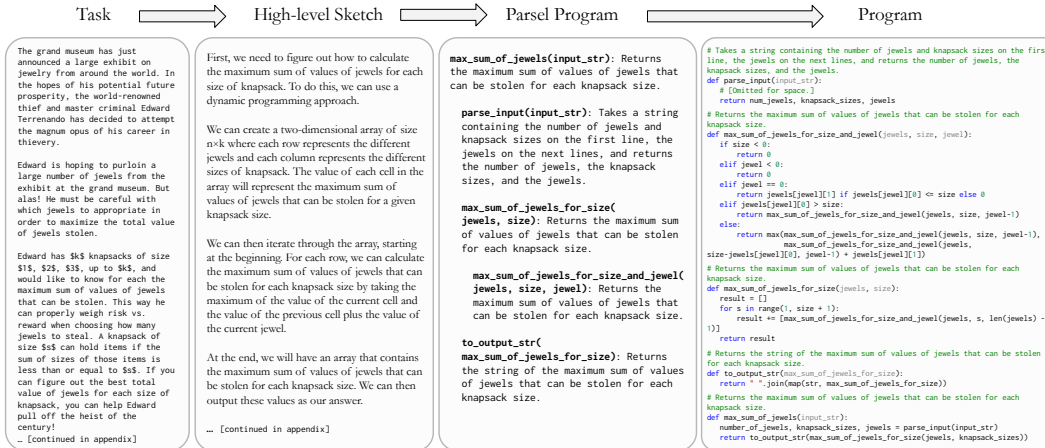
Task

High-level Sketch

Parsel Program

Program

The grand museum has just announced a large exhibit on jewelry from around the world. In the hopes of his potential future prosperity, the world-renowned thief and master criminal Edward Terrenando has decided to attempt the magnum opus of his career in thievery.

Edward is hoping to purloin a large number of jewels from the exhibit at the grand museum. But alas! He must be careful with which jewels to appropriate in order to maximize the total value of jewels stolen.

Edward has $k$ knapsacks of size $1$, $2$, $3$, up to $k$, and would like to know for each the maximum sum of values of jewels that can be stolen. This way he can properly weigh risk vs. reward when choosing how many jewels to steal. A knapsack of size $s$ can hold items if the sum of sizes of those items is less than or equal to $s$. If you can figure out the best total value of jewels for each size of knapsack, you can help Edward pull off the heist of the century!
… [continued in appendix]

First, we need to figure out how to calculate the maximum sum of values of jewels for each size of knapsack. To do this, we can use a dynamic programming approach.

We can create a two-dimensional array of size n×k where each row represents the different jewels and each column represents the different sizes of knapsack. The value of each cell in the array will represent the maximum sum of values of jewels that can be stolen for a given knapsack size.

We can then iterate through the array, starting at the beginning. For each row, we can calculate the maximum sum of values of jewels that can be stolen for each knapsack size by taking the maximum of the value of the current cell and the value of the previous cell plus the value of the current jewel.

At the end, we will have an array that contains the maximum sum of values of jewels that can be stolen for each knapsack size. We can then output these values as our answer.

… [continued in appendix]

max_sum_of_jewels(input_str): Returns the maximum sum of values of jewels that can be stolen for each knapsack size.

parse_input(input_str): Takes a string containing the number of jewels and knapsack sizes on the first line, the jewels on the next lines, and returns the number of jewels, the knapsack sizes, and the jewels.

max_sum_of_jewels_for_size(jewels, size): Returns the maximum sum of values of jewels that can be stolen for each knapsack size.

max_sum_of_jewels_for_size_and_jewel(jewels, size, jewel): Returns the maximum sum of values of jewels that can be stolen for each knapsack size.

to_output_str(max_sum_of_jewels_for_size): Returns the string of the maximum sum of values of jewels that can be stolen for each knapsack size.

# Takes a string containing the number of jewels and knapsack sizes on the first line, the jewels on the next lines, and returns the number of jewels, the knapsack sizes, and the jewels.
def parse_input(input_str):
    # [Omitted for space.]
    return num_jewels, knapsack_sizes, jewels
# Returns the maximum sum of values of jewels that can be stolen for each knapsack size.
def max_sum_of_jewels_for_size_and_jewel(jewels, size, jewel):
    if size < 0:
        return 0
    elif jewel < 0:
        return 0
    elif jewel == 0:
        return jewels[jewel][1] if jewels[jewel][0] <= size else 0
    elif jewels[jewel][0] > size:
        return max_sum_of_jewels_for_size_and_jewel(jewels, size, jewel-1)
    else:
        return max(max_sum_of_jewels_for_size_and_jewel(jewels, size, jewel-1),
                   max_sum_of_jewels_for_size_and_jewel(jewels,
size-jewels[jewel][0], jewel-1) + jewels[jewel][1])
# Returns the maximum sum of values of jewels that can be stolen for each knapsack size.
def max_sum_of_jewels_for_size(jewels, size):
    result = []
    for s in range(1, size + 1):
        result += [max_sum_of_jewels_for_size_and_jewel(jewels, s, len(jewels) - 1)]
    return result
# Returns the string of the maximum sum of values of jewels that can be stolen for each knapsack size.
def to_output_str(max_sum_of_jewels_for_size):
    return " ".join(map(str, max_sum_of_jewels_for_size))
# Returns the maximum sum of values of jewels that can be stolen for each knapsack size.
def max_sum_of_jewels(input_str):
    number_of_jewels, knapsack_sizes, jewels = parse_input(input_str)
    return to_output_str(max_sum_of_jewels_for_size(jewels, knapsack_sizes))